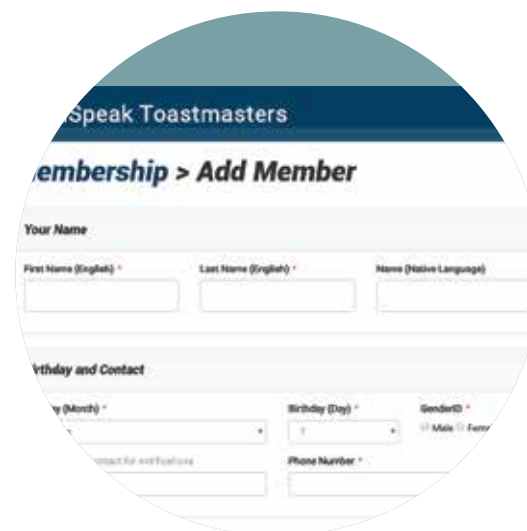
Speak Toastmasters

embership > Add Member

Your Name

First Name (English) *

Last Name (English) *

Name (Native Language)

irthday and Contact

y (Month) *

Birthday (Day) *

GenderID *

1

Male Fem

ntact for notifications

Phone Number *